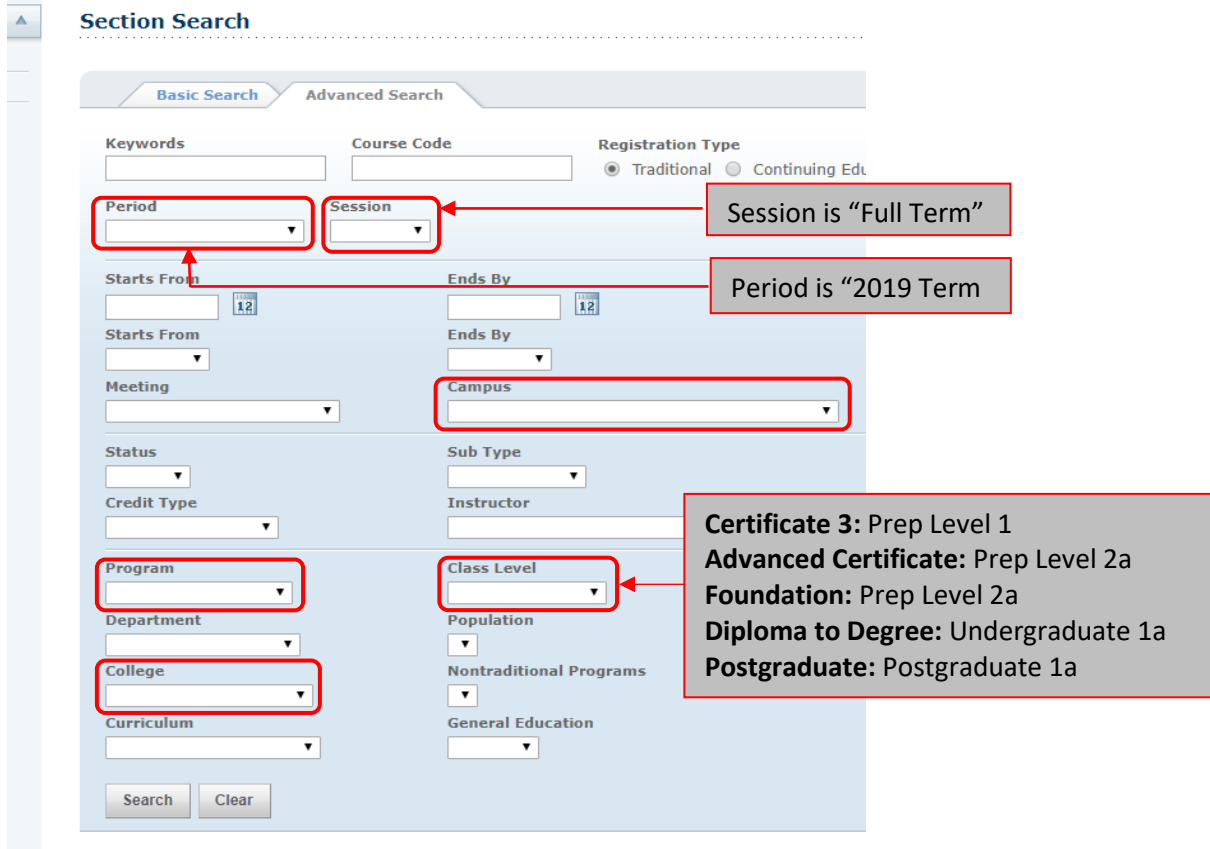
Section Search

Basic Search
Advanced Search

Keywords
Course Code
Registration Type
Traditional
Continuing Edu

Period
Session

Session is “Full Term”

Period is “2019 Term

Starts From
Ends By
12
12
Starts From
Ends By
Meeting
Campus

Status
Sub Type
Credit Type
Instructor

Program
Class Level
Department
Population
College
Nontraditional Programs
Curriculum
General Education

**Certificate 3:** Prep Level 1
**Advanced Certificate:** Prep Level 2a
**Foundation:** Prep Level 2a
**Diploma to Degree:** Undergraduate 1a
**Postgraduate:** Postgraduate 1a

Search
Clear